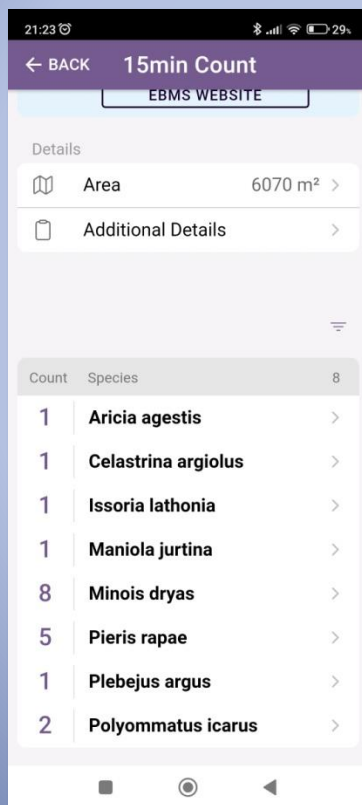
21:23

29

← BACK 15min Count

EBMS WEBSITE

Details

Area 6070 m² >

Additional Details >

| Count | Species | 8 |
|---|---|---|
| 1 | Aricia agestis | > |
| 1 | Celastrina argiolus | > |
| 1 | Issoria lathonia | > |
| 1 | Maniola jurtina | > |
| 8 | Minois dryas | > |
| 5 | Pieris rapae | > |
| 1 | Plebejus argus | > |
| 2 | Polyommatus icarus | > |